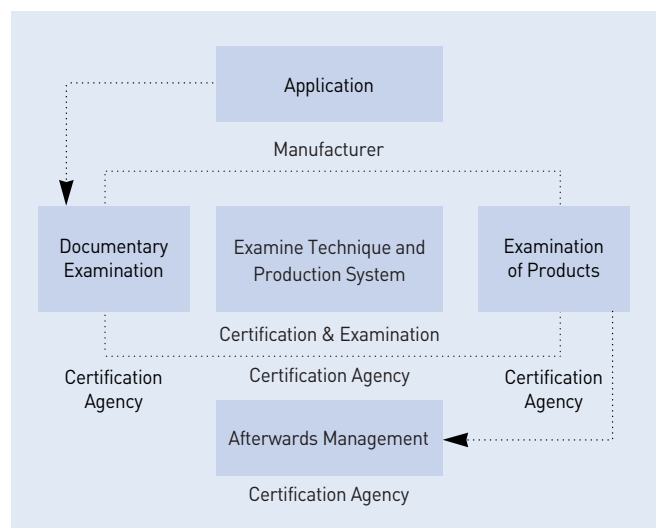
Application

Manufacturer

Documentary Examination

Examine Technique and Production System

Examination of Products

Certification & Examination

Certification Agency

Certification Agency

Certification Agency

Afterwards Management

Certification Agency